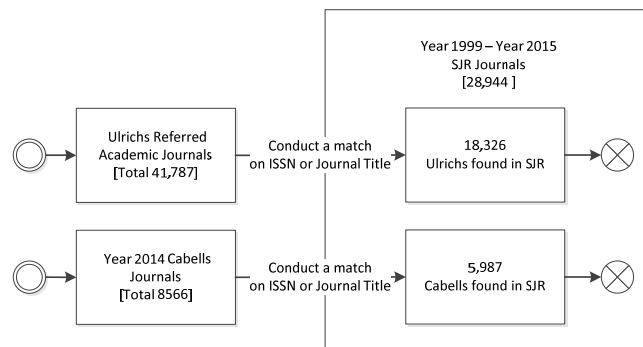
Year 1999 – Year 2015
SJR Journals
[28,944 ]

Ulrichs Referred Academic Journals [Total 41,787]

Conduct a match on ISSN or Journal Title

18,326
Ulrichs found in SJR

Year 2014 Cabells Journals [Total 8566]

Conduct a match on ISSN or Journal Title

5,987
Cabells found in SJR